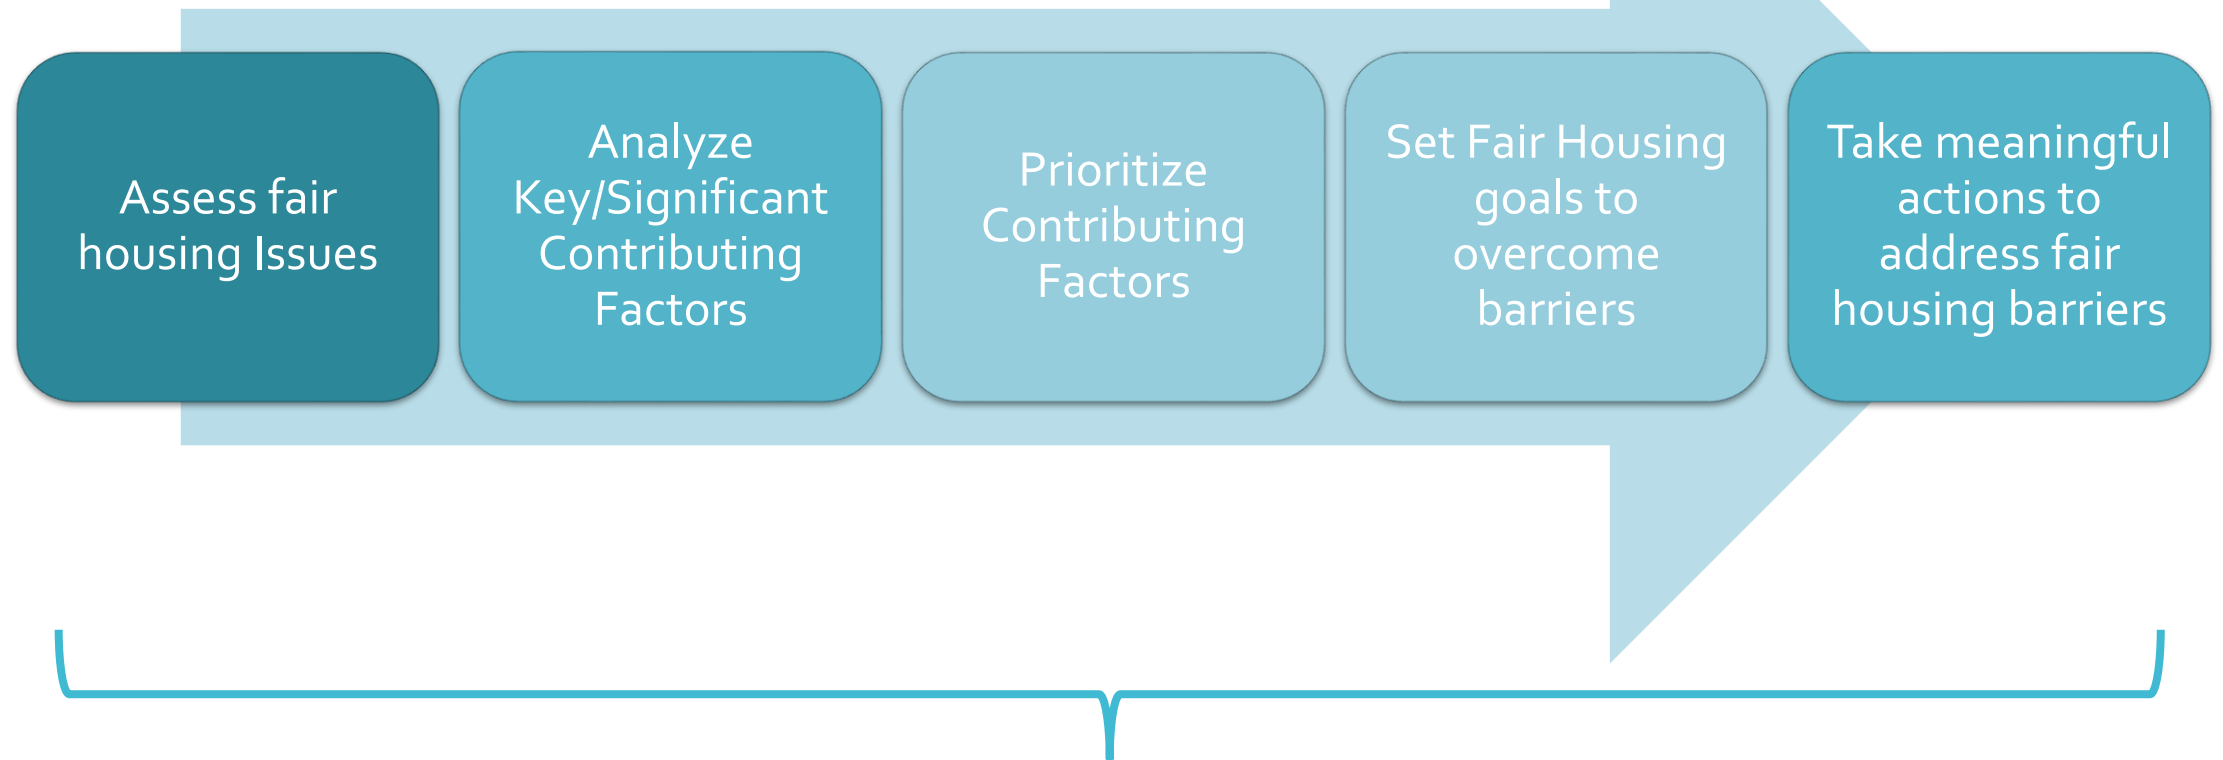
Assess fair housing Issues

Analyze Key/Significant Contributing Factors

Prioritize Contributing Factors

Set Fair Housing goals to overcome barriers

Take meaningful actions to address fair housing barriers